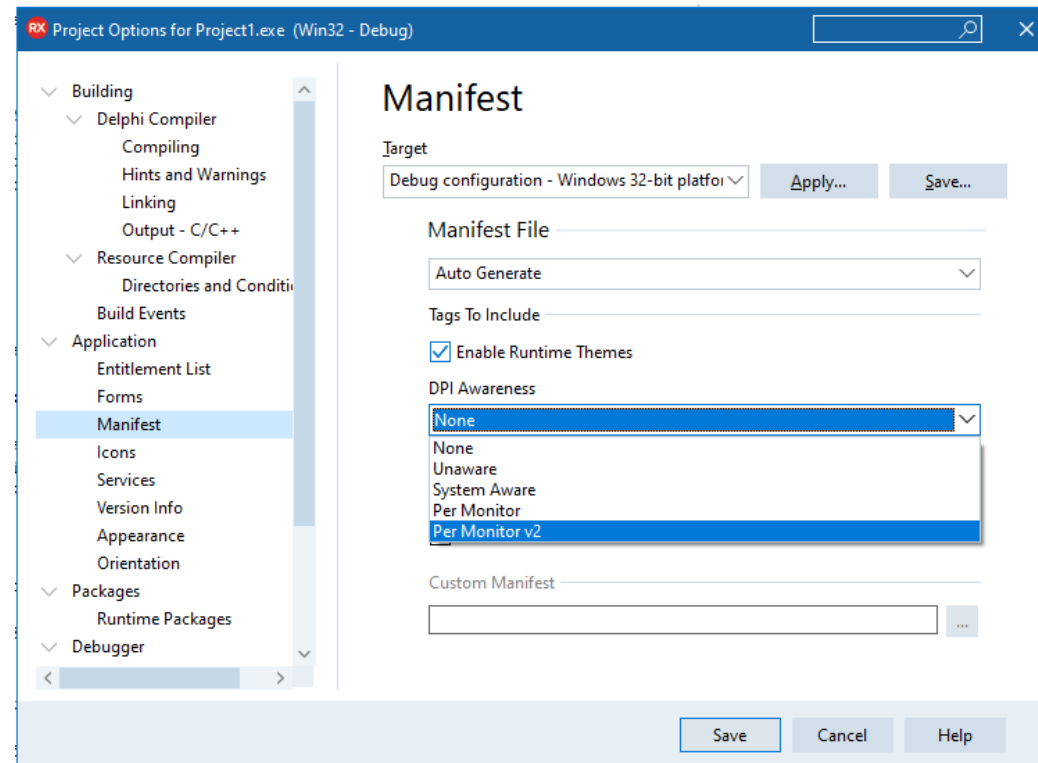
RX Project Options for Project1.exe (Win32 - Debug)

Building
Delphi Compiler
Compiling
Hints and Warnings
Linking
Output - C/C++
Resource Compiler
Directories and Conditi
Build Events
Application
Entitlement List
Forms
Manifest
Icons
Services
Version Info
Appearance
Orientation
Packages
Runtime Packages
Debugger

Manifest

Target
Debug configuration - Windows 32-bit platfo
Apply...
Save...

Manifest File
Auto Generate
Tags To Include
Enable Runtime Themes
DPI Awareness
None
None
Unaware
System Aware
Per Monitor
Per Monitor v2

Custom Manifest
...

Save
Cancel
Help